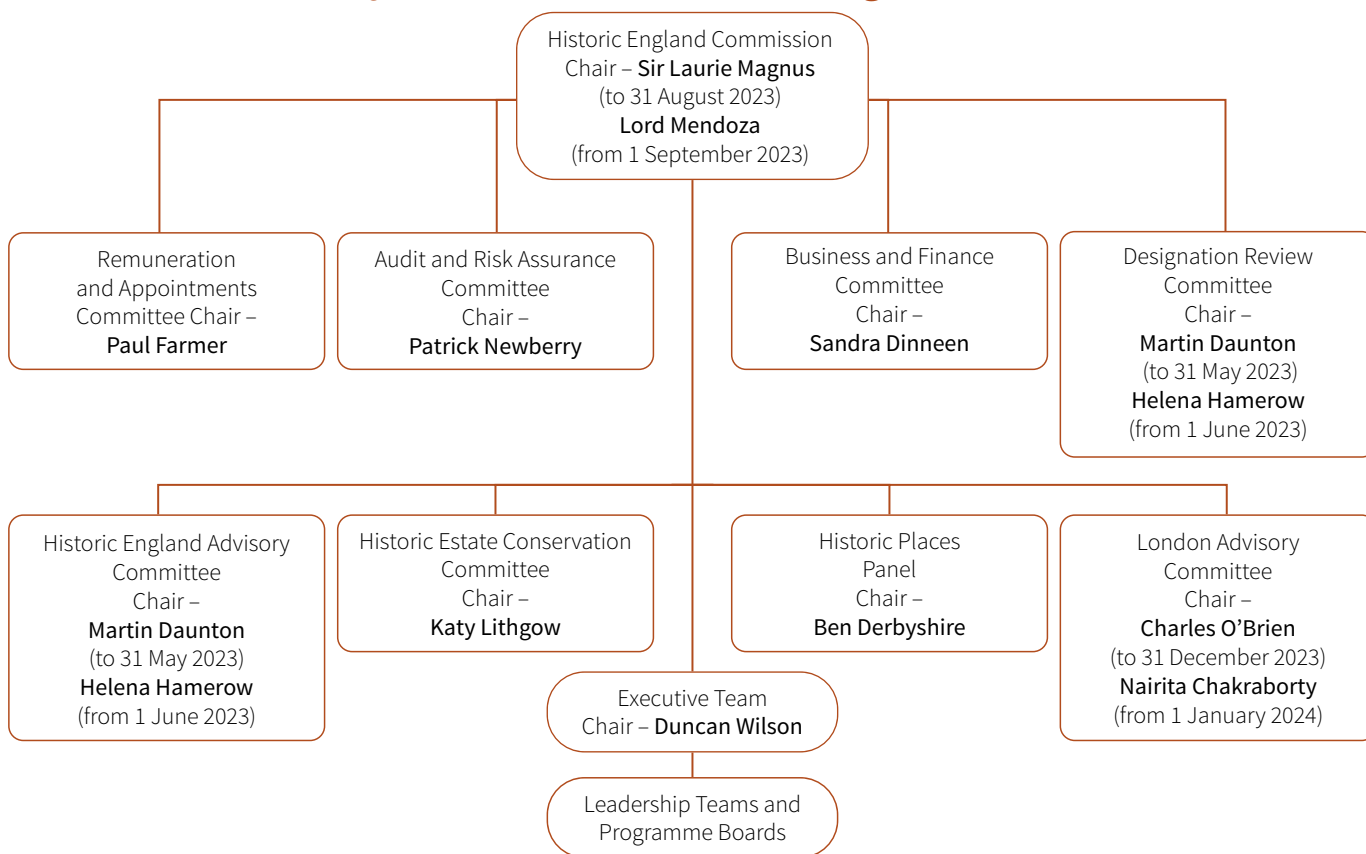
Historic England Commission
Chair – Sir Laurie Magnus
(to 31 August 2023)
Lord Mendoza
(from 1 September 2023)

Remuneration and Appointments Committee Chair – Paul Farmer

Audit and Risk Assurance Committee Chair – Patrick Newberry

Business and Finance Committee Chair – Sandra Dinneen

Designation Review Committee Chair – Martin Daunton (to 31 May 2023) Helena Hamerow (from 1 June 2023)

Historic England Advisory Committee Chair – Martin Daunton (to 31 May 2023) Helena Hamerow (from 1 June 2023)

Historic Estate Conservation Committee Chair – Katy Lithgow

Historic Places Panel Chair – Ben Derbyshire

London Advisory Committee Chair – Charles O'Brien (to 31 December 2023) Nairita Chakraborty (from 1 January 2024)

Executive Team
Chair – Duncan Wilson

Leadership Teams and Programme Boards